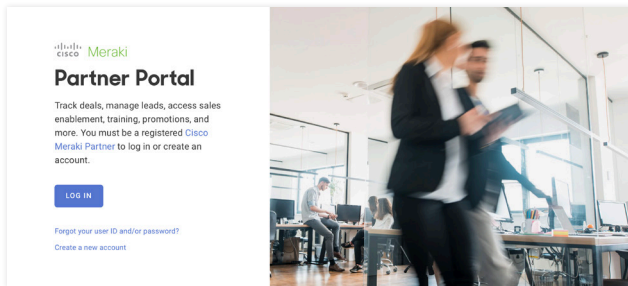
cisco Meraki

Partner Portal

Track deals, manage leads, access sales enablement, training, promotions, and more. You must be a registered Cisco Meraki Partner to log in or create an account.

LOG IN

Forgot your user ID and/or password?

Create a new account